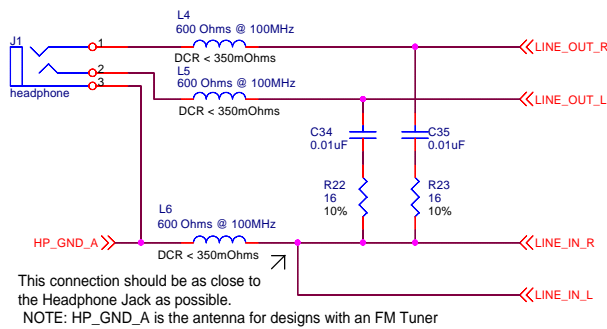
J1
1
2
3
headphone
L4
600 Ohms @ 100MHz
DCR < 350mOhms
L5
600 Ohms @ 100MHz
DCR < 350mOhms
LINE_OUT_R
LINE_OUT_L
C34
0.01uF
C35
0.01uF
R22
16
10%
R23
16
10%
L6
600 Ohms @ 100MHz
DCR < 350mOhms
HP_GND_A
LINE_IN_R
LINE_IN_L

This connection should be as close to the Headphone Jack as possible.
NOTE: HP_GND_A is the antenna for designs with an FM Tuner